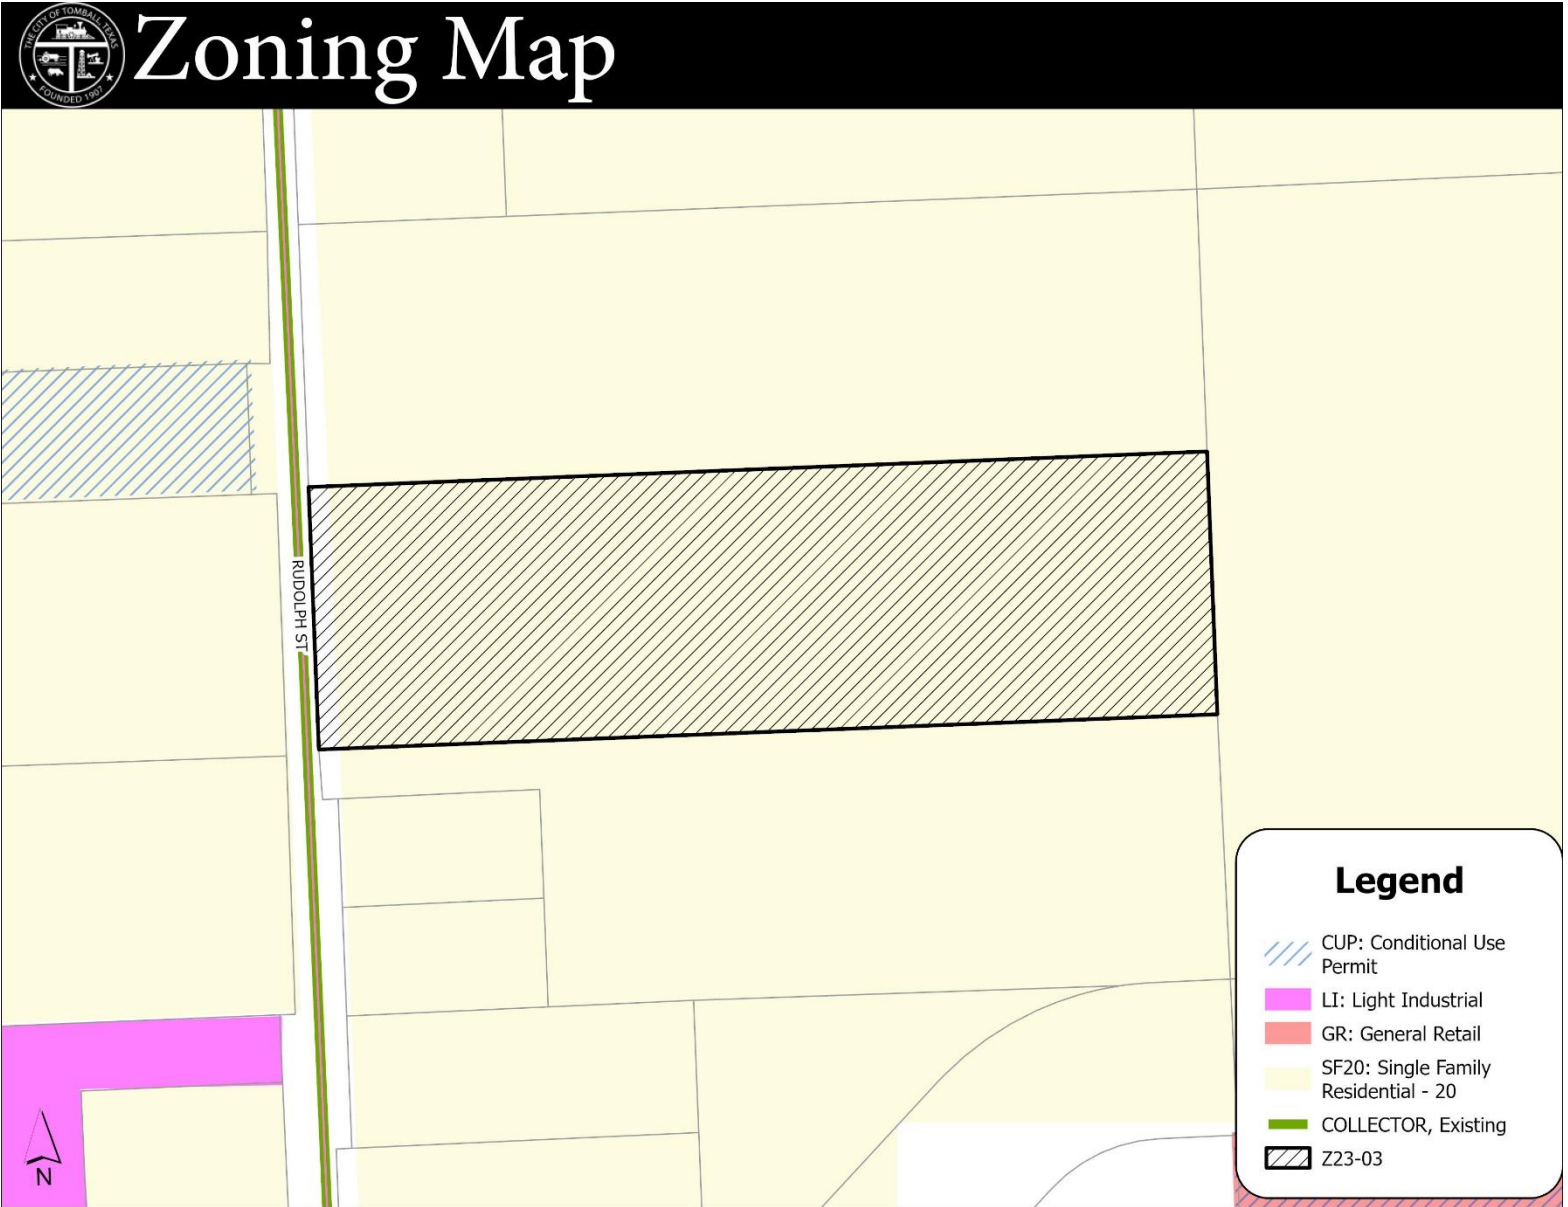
THE CITY OF TOMBALL, TEXAS
FOUNDED 1907

Zoning Map

RUDOLPH ST

Legend

CUP: Conditional Use Permit

LI: Light Industrial

GR: General Retail

SF20: Single Family Residential - 20

COLLECTOR, Existing

Z23-03

N